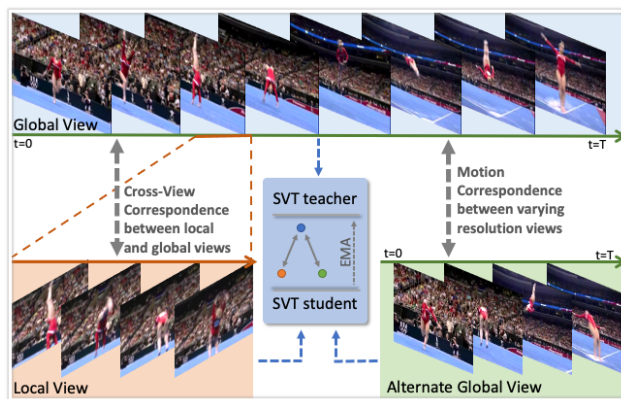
Global View
t=0
t=T
Cross-View Correspondence between local and global views
SVT teacher
EMA
SVT student
Motion Correspondence between varying resolution views
t=0
t=T
Local View
Alternate Global View